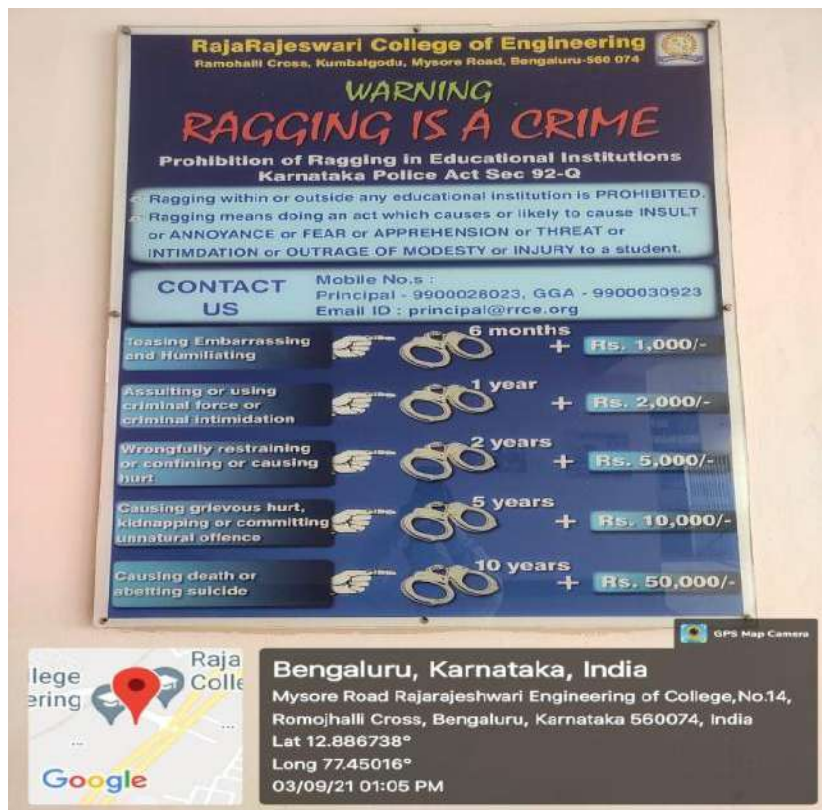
RajaRajeswari College of Engineering
Ramohalli Cross, Kumbalgodu, Mysore Road, Bengaluru-560 074

WARNING
RAGGING IS A CRIME

Prohibition of Ragging in Educational Institutions
Karnataka Police Act Sec 92-Q

Ragging within or outside any educational institution is PROHIBITED.
Ragging means doing an act which causes or likely to cause INSULT or ANNOYANCE or FEAR or APPREHENSION or THREAT or INTIMDATION or OUTRAGE OF MODESTY or INJURY to a student.

CONTACT US
Mobile No.s :
Principal - 9900028023, GGA - 9900030923
Email ID : principal@rrce.org

Teasing Embarrassing and Humiliating — 6 months + Rs. 1,000/-

Assulting or using criminal force or criminal intimidation — 1 year + Rs. 2,000/-

Wrongfully restraining or confining or causing hurt — 2 years + Rs. 5,000/-

Causing grievous hurt, kidnapping or committing unnatural offence — 5 years + Rs. 10,000/-

Causing death or abetting suicide — 10 years + Rs. 50,000/-

GPS Map Camera

llege
ering
Raja
Colle
Google

Bengaluru, Karnataka, India
Mysore Road Rajarajeshwari Engineering of College,No.14, Romojhalli Cross, Bengaluru, Karnataka 560074, India
Lat 12.886738°
Long 77.45016°
03/09/21 01:05 PM